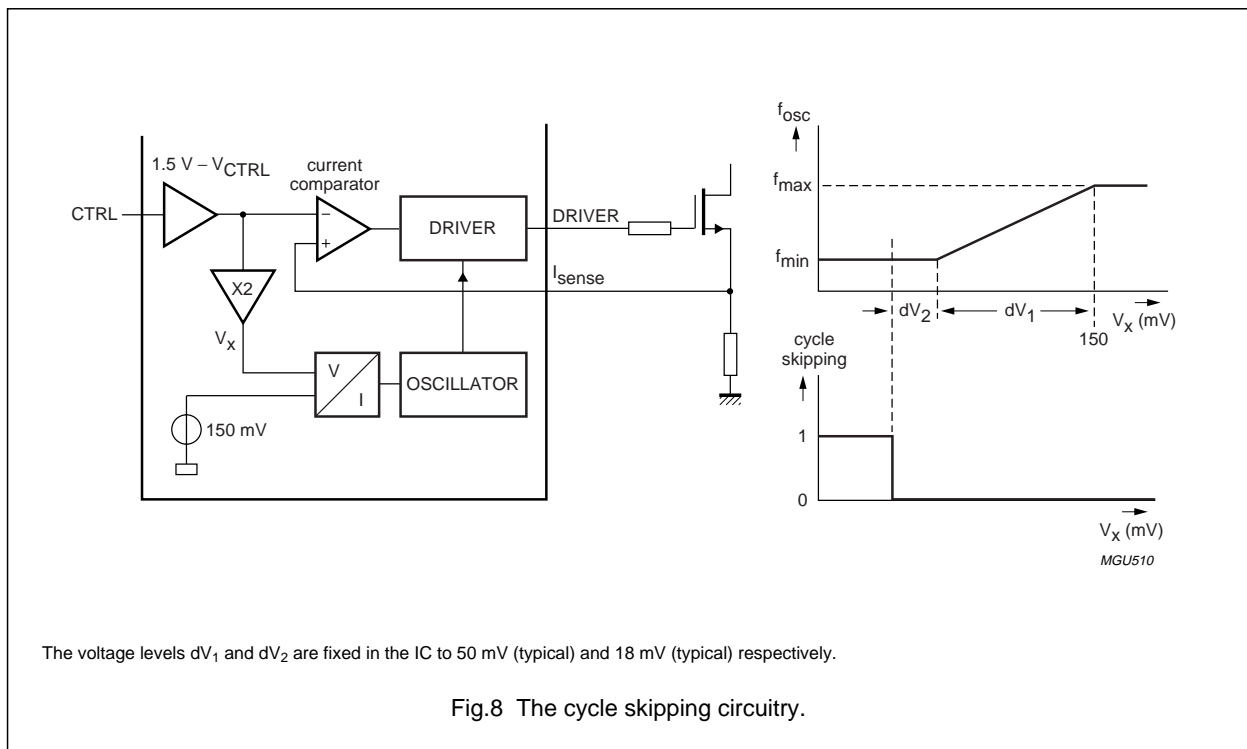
1.5 V – $V_{CTRL}$

current comparator

CTRL

–

+

DRIVER

DRIVER

$I_{sense}$

X2

$V_x$

V

I

OSCILLATOR

150 mV

$f_{osc}$

$f_{max}$

$f_{min}$

$dV_2$

$dV_1$

150

$V_x$ (mV)

cycle skipping

1

0

$V_x$ (mV)

MGU510

The voltage levels $dV_1$ and $dV_2$ are fixed in the IC to 50 mV (typical) and 18 mV (typical) respectively.

Fig.8 The cycle skipping circuitry.